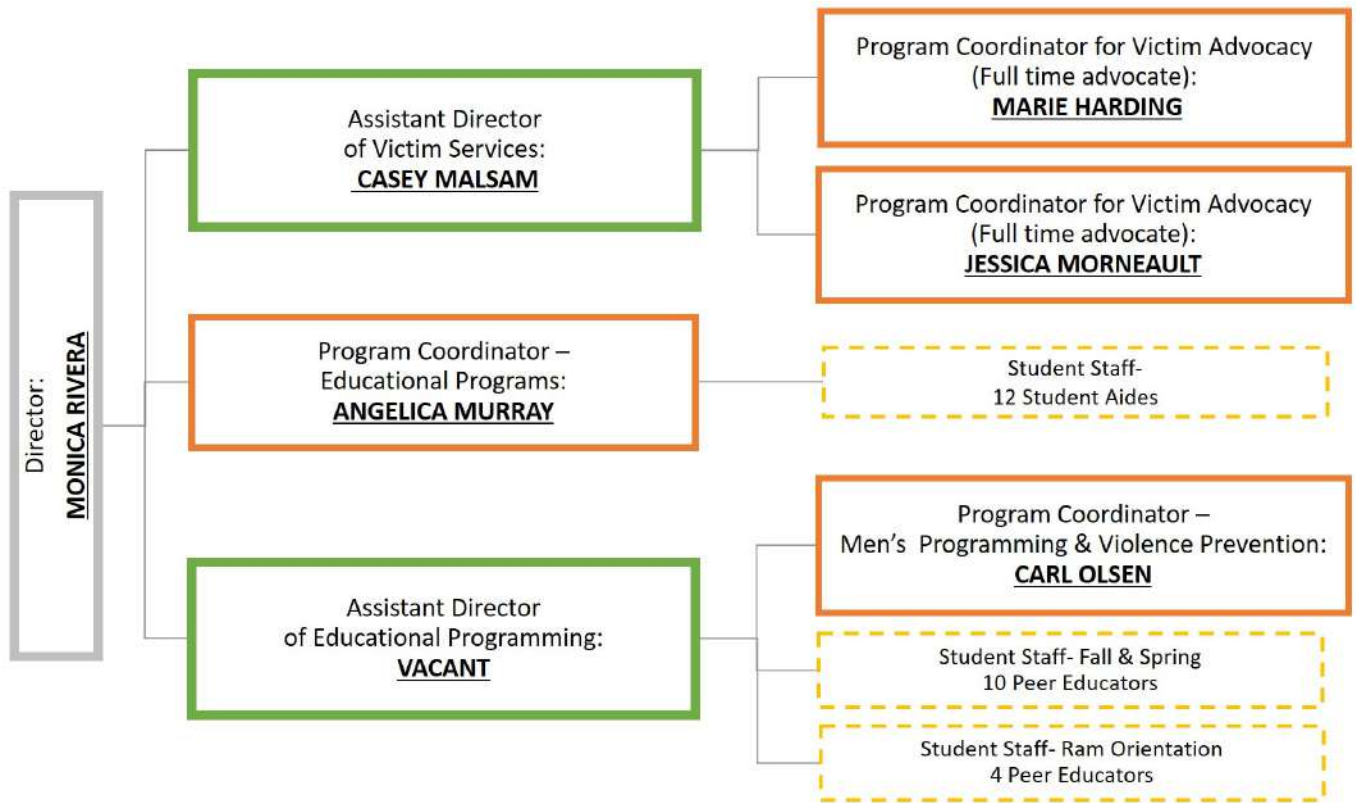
Director:
MONICA RIVERA

Assistant Director of Victim Services:
CASEY MALSAM

Program Coordinator for Victim Advocacy (Full time advocate):
MARIE HARDING

Program Coordinator for Victim Advocacy (Full time advocate):
JESSICA MORNEAULT

Program Coordinator – Educational Programs:
ANGELICA MURRAY

Student Staff- 12 Student Aides

Assistant Director of Educational Programming:
VACANT

Program Coordinator – Men's Programming & Violence Prevention:
CARL OLSEN

Student Staff- Fall & Spring
10 Peer Educators

Student Staff- Ram Orientation
4 Peer Educators